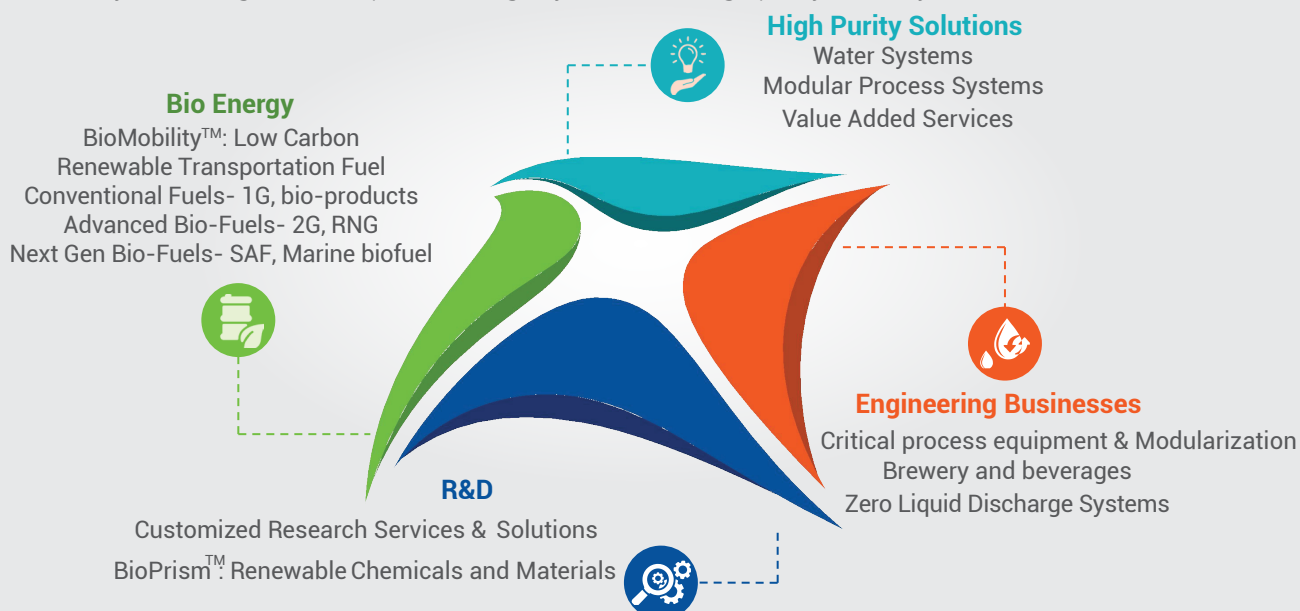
High Purity Solutions
Water Systems
Modular Process Systems
Value Added Services

Bio Energy
BioMobility$^{TM}$: Low Carbon Renewable Transportation Fuel
Conventional Fuels- 1G, bio-products
Advanced Bio-Fuels- 2G, RNG
Next Gen Bio-Fuels- SAF, Marine biofuel

Engineering Businesses
Critical process equipment & Modularization
Brewery and beverages
Zero Liquid Discharge Systems

R&D
Customized Research Services & Solutions
BioPrism$^{TM}$: Renewable Chemicals and Materials